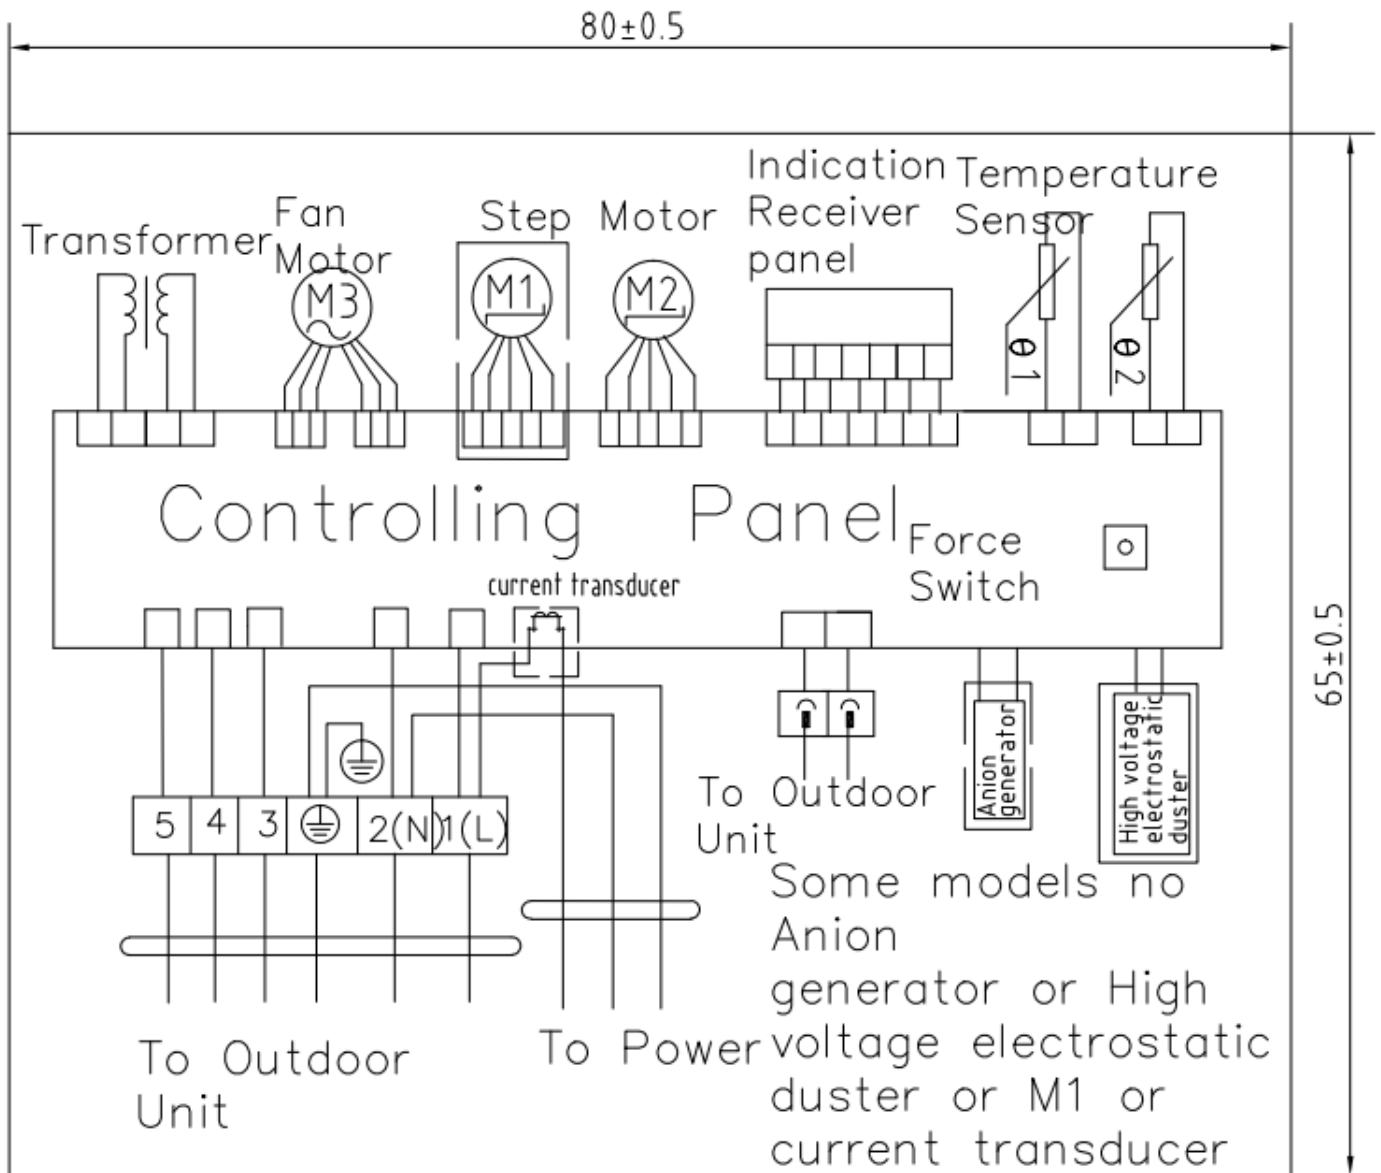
80±0.5

Transformer

Fan Motor

M3

Step Motor

M1

M2

Indication Receiver panel

Temperature Sensor

θ1

θ2

Controlling Panel

Force Switch

current transducer

65±0.5

To Outdoor Unit

Anion generator

High voltage electrostatic duster

5

4

3

2(N)

1(L)

Some models no Anion generator or High voltage electrostatic duster or M1 or current transducer

To Outdoor Unit

To Power